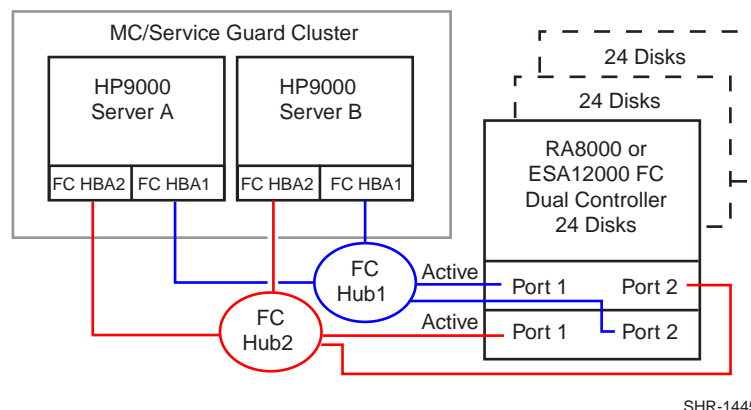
MC/Service Guard Cluster

HP9000
Server A

FC HBA2 | FC HBA1

HP9000
Server B

FC HBA2 | FC HBA1

24 Disks

24 Disks

RA8000 or
ESA12000 FC
Dual Controller
24 Disks

FC
Hub1

FC
Hub2

Active

Port 1

Port 2

Active

Port 1

Port 2

SHR-1445